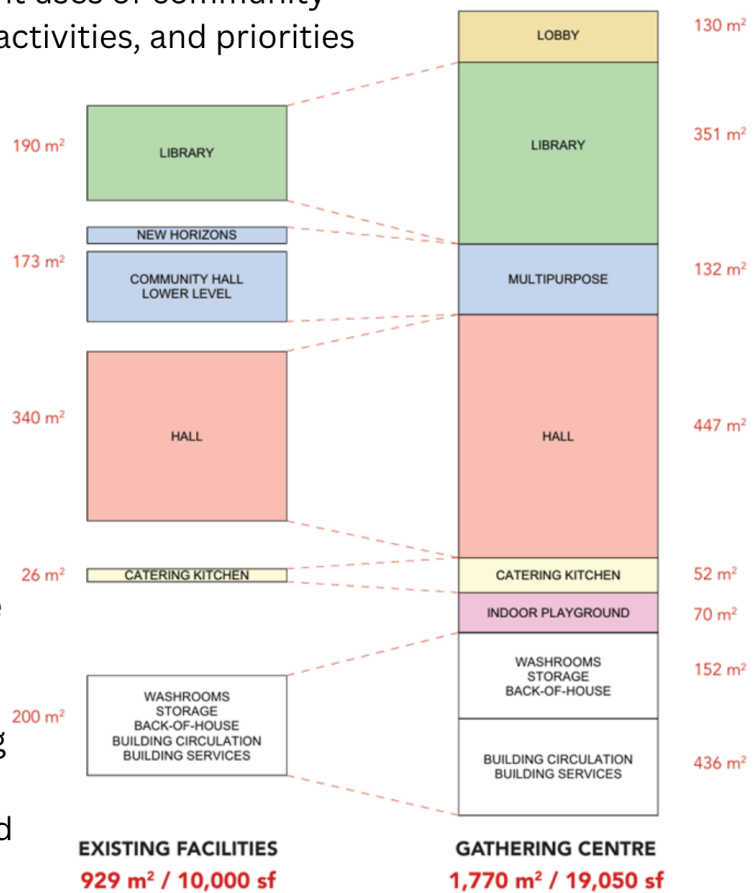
activities, and priorities

190 m²
LIBRARY

NEW HORIZONS

173 m²
COMMUNITY HALL
LOWER LEVEL

340 m²
HALL

26 m²
CATERING KITCHEN

200 m²
WASHROOMS
STORAGE
BACK-OF-HOUSE
BUILDING CIRCULATION
BUILDING SERVICES

EXISTING FACILITIES
929 m² / 10,000 sf

LOBBY
130 m²

LIBRARY
351 m²

MULTIPURPOSE
132 m²

HALL
447 m²

CATERING KITCHEN
52 m²

INDOOR PLAYGROUND
70 m²

WASHROOMS
STORAGE
BACK-OF-HOUSE
152 m²

BUILDING CIRCULATION
BUILDING SERVICES
436 m²

GATHERING CENTRE
1,770 m² / 19,050 sf